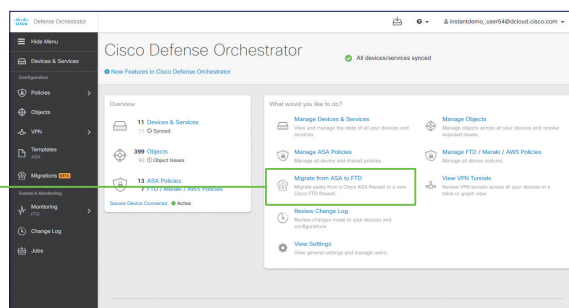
Defense Orchestrator

instantdemo_user64@dcloud.cisco.com

Hide Menu

Devices & Services

Configuration

Policies

Objects

VPN

Templates
ASA

Migrations BETA

Events & Monitoring

Monitoring
FTD

Change Log

Jobs

Cisco Defense Orchestrator

All devices/services synced

New Features in Cisco Defense Orchestrator

Overview

11 Devices & Services
11 Synced

399 Objects
50 Object Issues

13 ASA Policies
7 FTD / Meraki / AWS Policies

Secure Device Connector Active

What would you like to do?

Manage Devices & Services
View and manage the state of all your devices and services.

Manage Objects
Manage objects across all your devices and resolve exposed issues.

Manage ASA Policies
Manage all device and shared policies.

Manage FTD / Meraki / AWS Policies
Manage all device policies.

Migrate from ASA to FTD
Migrate easily from a Cisco ASA firewall to a new Cisco FTD firewall.

View VPN Tunnels
Review VPN tunnels across all your devices in a table or graph view.

Review Change Log
Review changes made to your devices and configurations.

View Settings
View general settings and manage users.